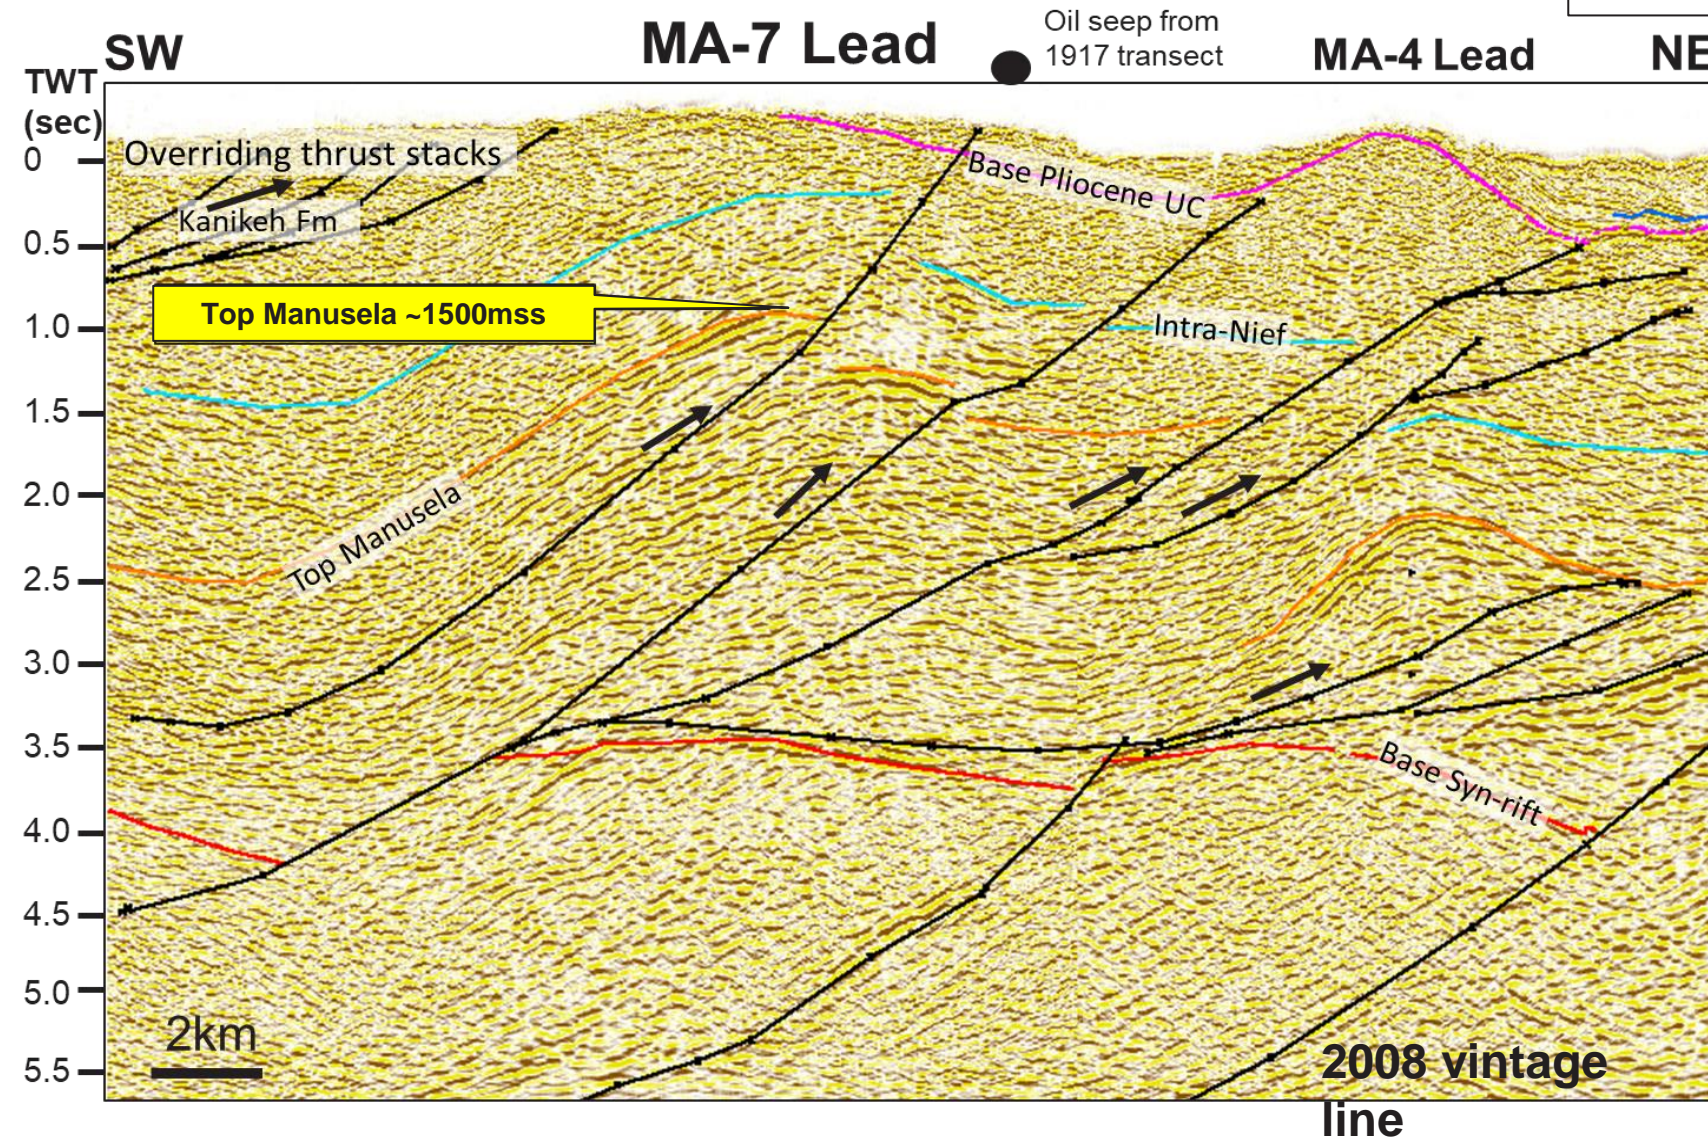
SW

MA-7 Lead

Oil seep from 1917 transect

MA-4 Lead

NE

TWT (sec)

0

0.5

1.0

1.5

2.0

2.5

3.0

3.5

4.0

4.5

5.0

5.5

Overriding thrust stacks

Kanikeh Fm

Base Pliocene UC

Top Manusela ~1500mss

Intra-Nief

Top Manusela

Base Syn-rift

2km

2008 vintage line